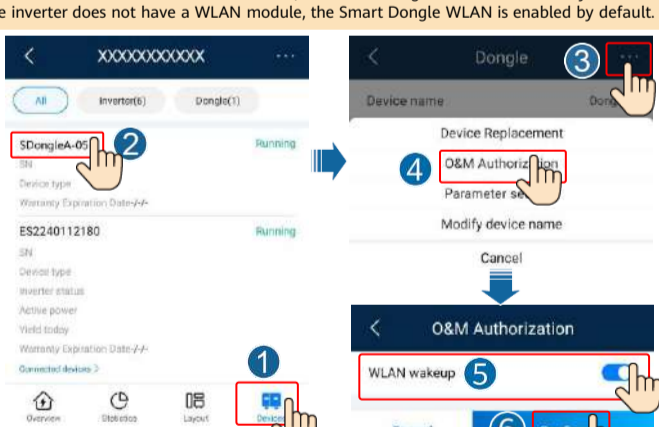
e inverter does not have a WLAN module, the Smart Dongle WLAN is enabled by default.

XXXXXXXXXXX

All

Inverter(6)

Dongle(1)

SDongleA-05

2

Running

SN

Device type

Warranty Expiration Date-/-/-

ES2240112180

Running

SN

Device type

Inverter status

Active power

Yield today

Warranty Expiration Date-/-/-

Connected devices >

1

Overview

Statistics

Layout

Devices

Dongle

3

Device name

Dong

Device Replacement

4

O&M Authorization

Parameter se

Modify device name

Cancel

O&M Authorization

WLAN wakeup

5

6